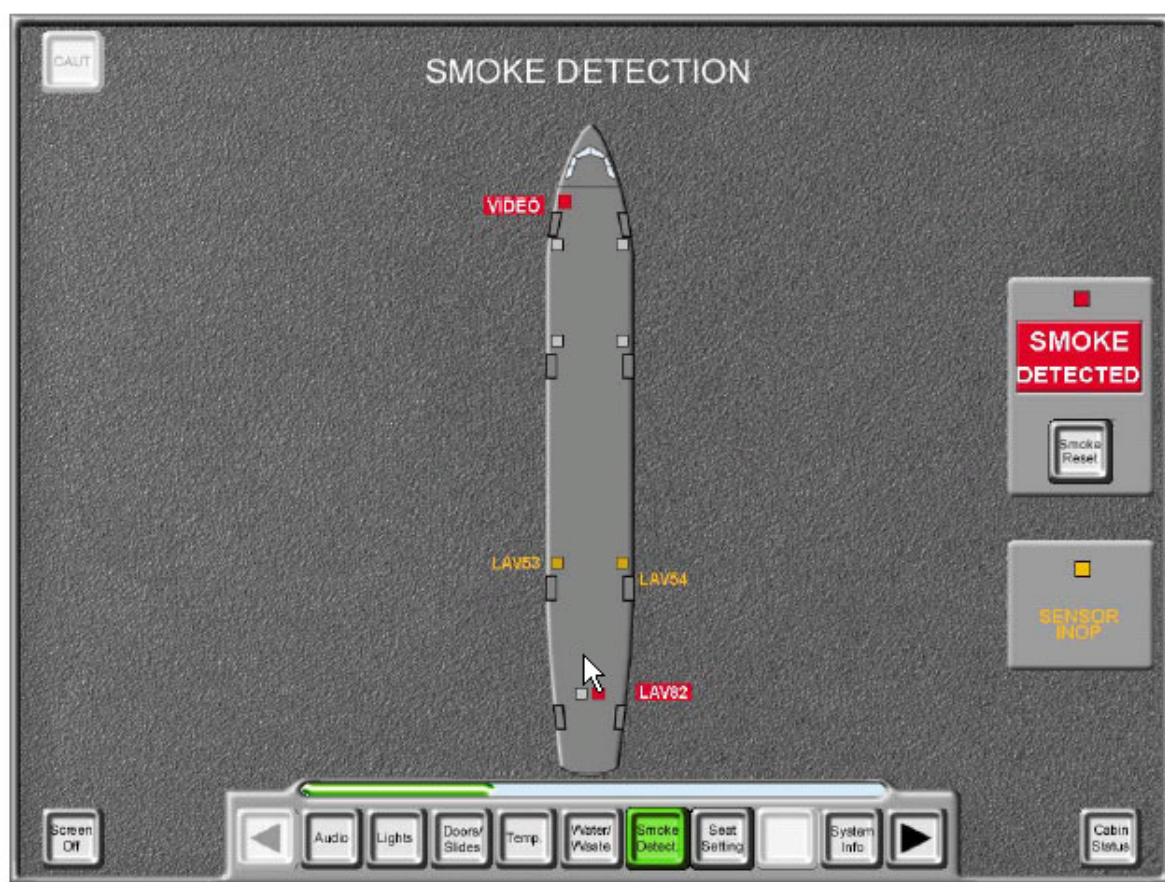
CAUT

SMOKE DETECTION

VIDEO

LAV53

LAV54

LAV82

SMOKE DETECTED

Smoke Reset

SENSOR INOP

Screen Off

Audio

Lights

Doors/ Slides

Temp.

Water/ Waste

Smoke Detect.

Seat Setting

System Info

Cabin Status